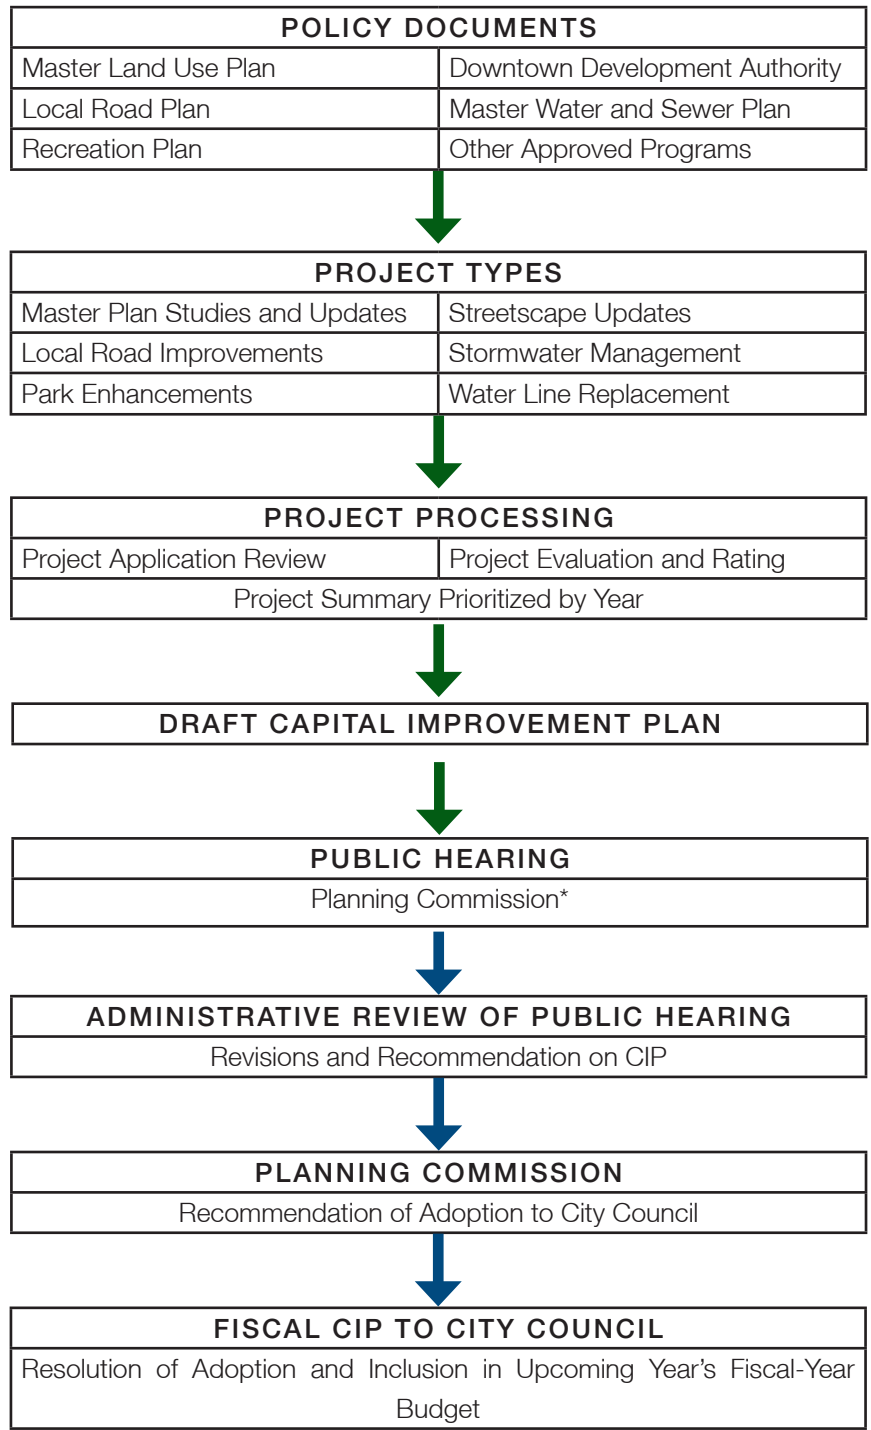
POLICY DOCUMENTS

| Master Land Use Plan | Downtown Development Authority |
|---|---|
| Local Road Plan | Master Water and Sewer Plan |
| Recreation Plan | Other Approved Programs |

PROJECT TYPES

| Master Plan Studies and Updates | Streetscape Updates |
|---|---|
| Local Road Improvements | Stormwater Management |
| Park Enhancements | Water Line Replacement |

PROJECT PROCESSING

| Project Application Review | Project Evaluation and Rating |
|---|---|

Project Summary Prioritized by Year

DRAFT CAPITAL IMPROVEMENT PLAN

PUBLIC HEARING

Planning Commission*

ADMINISTRATIVE REVIEW OF PUBLIC HEARING

Revisions and Recommendation on CIP

PLANNING COMMISSION

Recommendation of Adoption to City Council

FISCAL CIP TO CITY COUNCIL

Resolution of Adoption and Inclusion in Upcoming Year's Fiscal-Year Budget